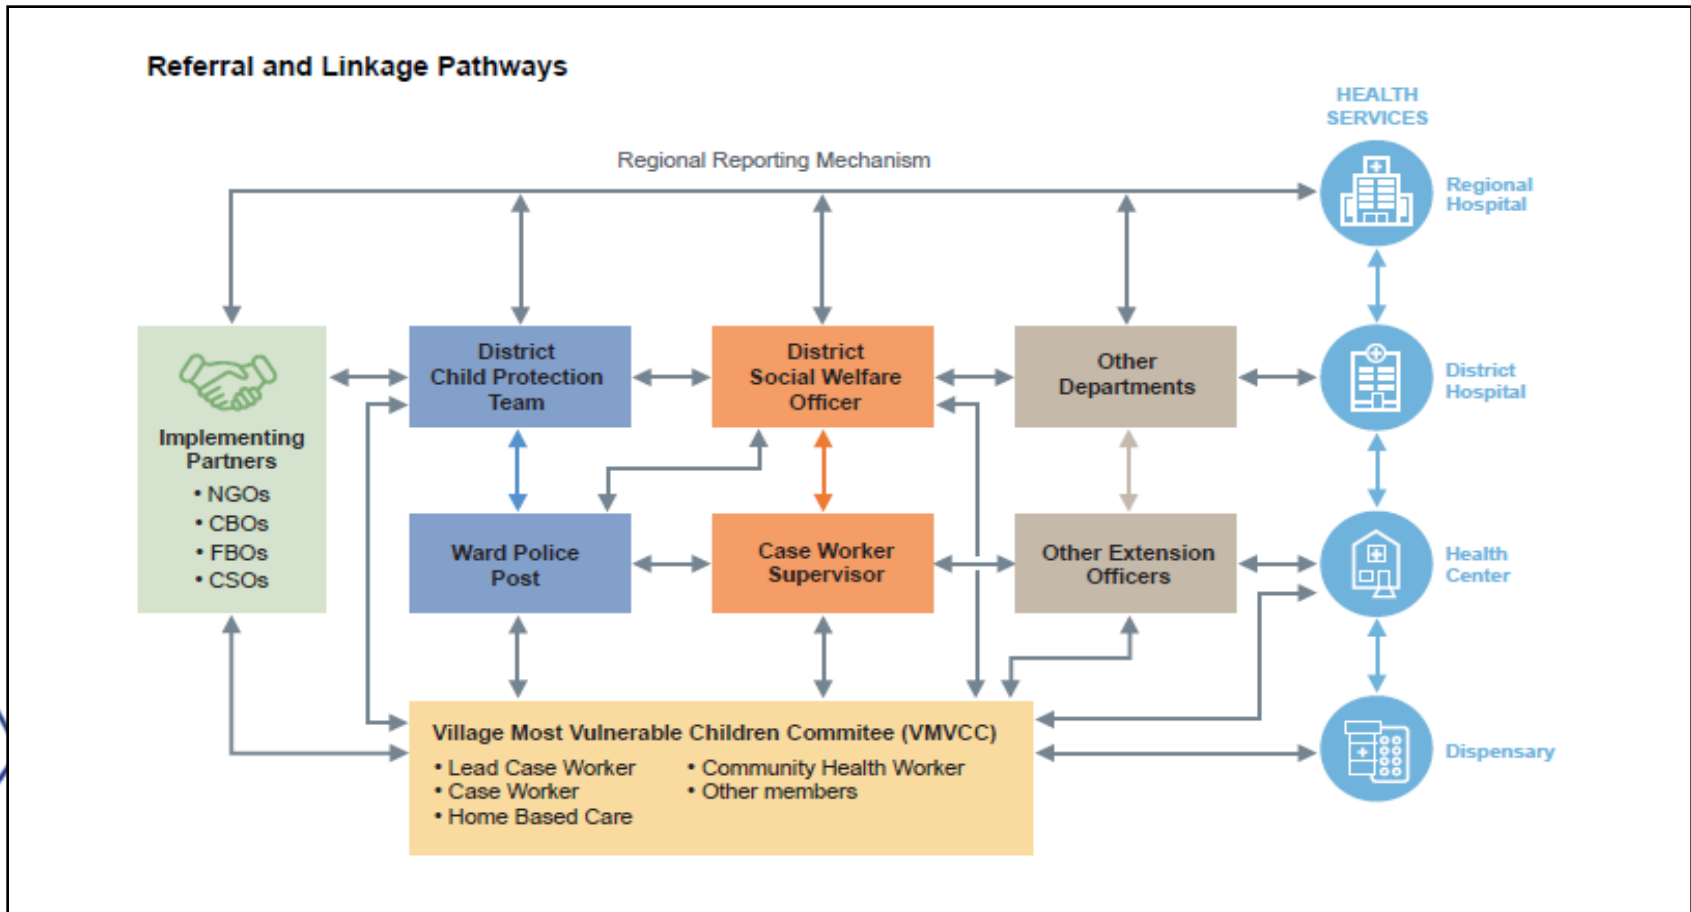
Referral and Linkage Pathways

HEALTH SERVICES

Regional Reporting Mechanism

Regional Hospital

Implementing Partners
• NGOs
• CBOs
• FBOs
• CSOs

District Child Protection Team

District Social Welfare Officer

Other Departments

District Hospital

Ward Police Post

Case Worker Supervisor

Other Extension Officers

Health Center

Village Most Vulnerable Children Commitee (VMVCC)
• Lead Case Worker
• Case Worker
• Home Based Care
• Community Health Worker
• Other members

Dispensary